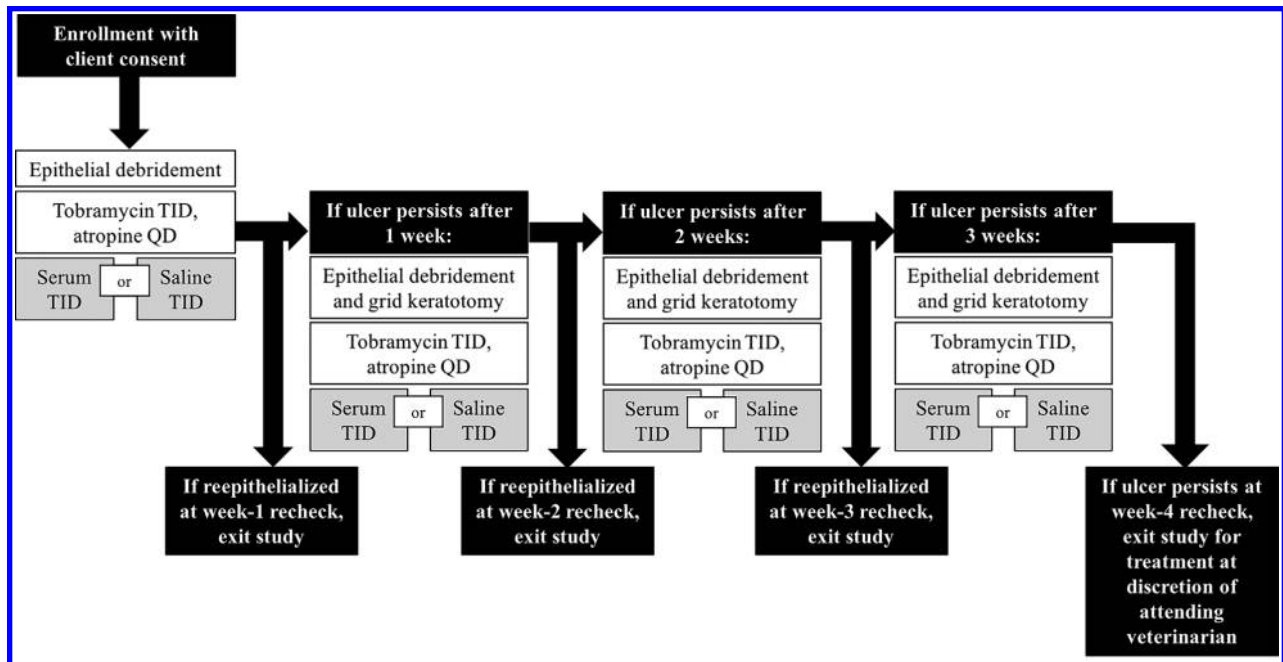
Enrollment with client consent

Epithelial debridement

Tobramycin TID, atropine QD

Serum TID

or

Saline TID

If ulcer persists after 1 week:

Epithelial debridement and grid keratotomy

Tobramycin TID, atropine QD

Serum TID

or

Saline TID

If ulcer persists after 2 weeks:

Epithelial debridement and grid keratotomy

Tobramycin TID, atropine QD

Serum TID

or

Saline TID

If ulcer persists after 3 weeks:

Epithelial debridement and grid keratotomy

Tobramycin TID, atropine QD

Serum TID

or

Saline TID

If reepithelialized at week-1 recheck, exit study

If reepithelialized at week-2 recheck, exit study

If reepithelialized at week-3 recheck, exit study

If ulcer persists at week-4 recheck, exit study for treatment at discretion of attending veterinarian